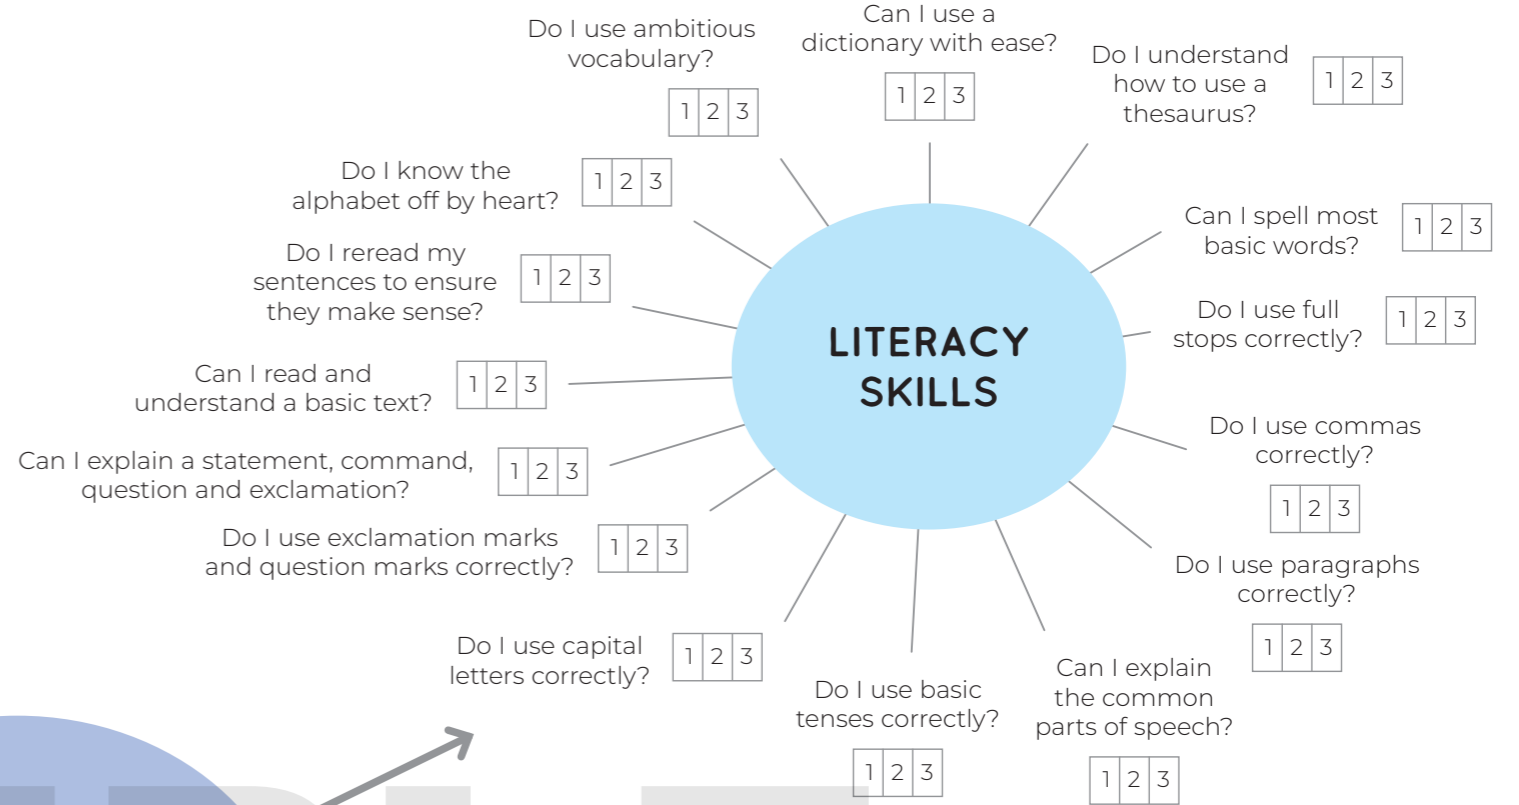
LITERACY SKILLS

Do I use ambitious vocabulary?
| 1 | 2 | 3 |
|---|---|---|

Can I use a dictionary with ease?
| 1 | 2 | 3 |
|---|---|---|

Do I understand how to use a thesaurus?
| 1 | 2 | 3 |
|---|---|---|

Do I know the alphabet off by heart?
| 1 | 2 | 3 |
|---|---|---|

Can I spell most basic words?
| 1 | 2 | 3 |
|---|---|---|

Do I reread my sentences to ensure they make sense?
| 1 | 2 | 3 |
|---|---|---|

Do I use full stops correctly?
| 1 | 2 | 3 |
|---|---|---|

Can I read and understand a basic text?
| 1 | 2 | 3 |
|---|---|---|

Do I use commas correctly?
| 1 | 2 | 3 |
|---|---|---|

Can I explain a statement, command, question and exclamation?
| 1 | 2 | 3 |
|---|---|---|

Do I use exclamation marks and question marks correctly?
| 1 | 2 | 3 |
|---|---|---|

Do I use paragraphs correctly?
| 1 | 2 | 3 |
|---|---|---|

Do I use capital letters correctly?
| 1 | 2 | 3 |
|---|---|---|

Do I use basic tenses correctly?
| 1 | 2 | 3 |
|---|---|---|

Can I explain the common parts of speech?
| 1 | 2 | 3 |
|---|---|---|